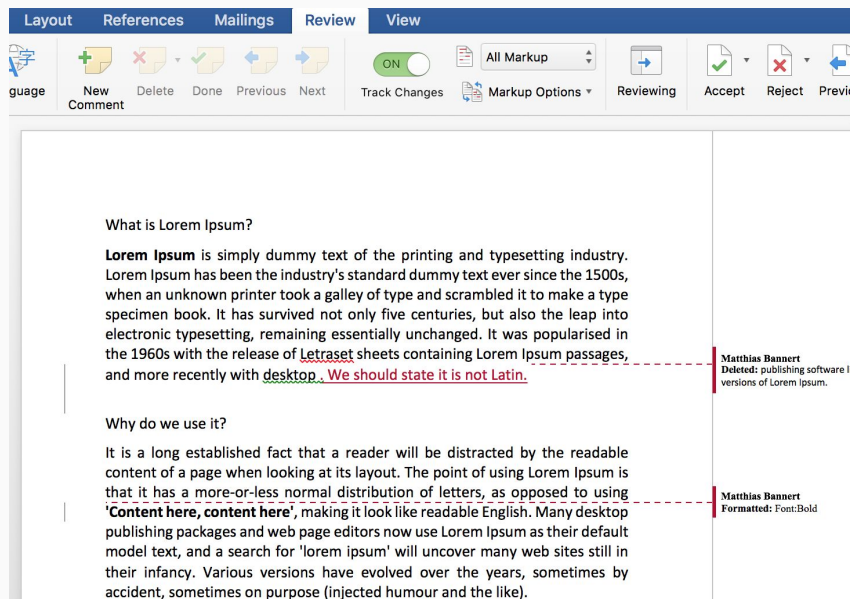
Layout References Mailings Review View

guage New Comment Delete Done Previous Next

ON Track Changes

All Markup

Markup Options

Reviewing Accept Reject Previ

What is Lorem Ipsum?

**Lorem Ipsum** is simply dummy text of the printing and typesetting industry. Lorem Ipsum has been the industry's standard dummy text ever since the 1500s, when an unknown printer took a galley of type and scrambled it to make a type specimen book. It has survived not only five centuries, but also the leap into electronic typesetting, remaining essentially unchanged. It was popularised in the 1960s with the release of Letraset sheets containing Lorem Ipsum passages, and more recently with desktop . We should state it is not Latin.

Why do we use it?

It is a long established fact that a reader will be distracted by the readable content of a page when looking at its layout. The point of using Lorem Ipsum is that it has a more-or-less normal distribution of letters, as opposed to using **'Content here, content here'**, making it look like readable English. Many desktop publishing packages and web page editors now use Lorem Ipsum as their default model text, and a search for 'lorem ipsum' will uncover many web sites still in their infancy. Various versions have evolved over the years, sometimes by accident, sometimes on purpose (injected humour and the like).

Matthias Bannert
Deleted: publishing software l versions of Lorem Ipsum.

Matthias Bannert
Formatted: Font:Bold